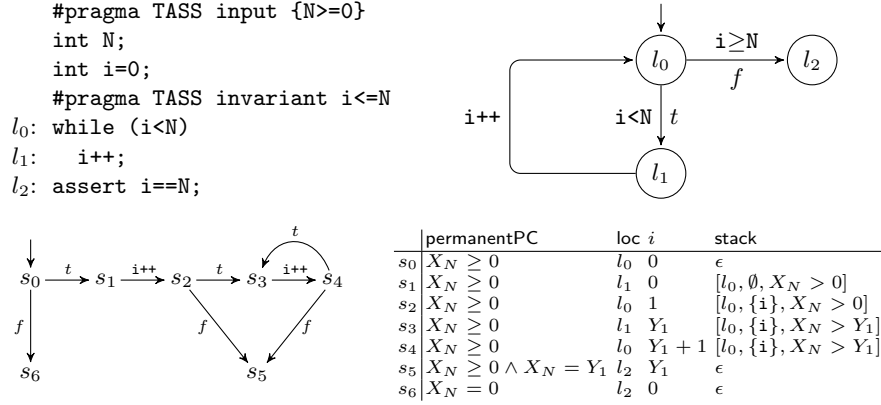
#pragma TASS input {N>=0}
int N;
int i=0;
#pragma TASS invariant i<=N
$l_0$: while (i<N)
$l_1$: i++;
$l_2$: assert i==N;

$l_0$
i$\geq$N
$f$
$l_2$
i++
i<N
$t$
$l_1$

$s_0$ $t$ $s_1$ i++ $s_2$ $t$ $s_3$ i++ $s_4$
$t$
$f$ $f$ $f$
$s_6$ $s_5$

| | permanentPC | loc | $i$ | stack |
|---|---|---|---|---|
| $s_0$ | $X_N \geq 0$ | $l_0$ | 0 | $\epsilon$ |
| $s_1$ | $X_N \geq 0$ | $l_1$ | 0 | $[l_0, \emptyset, X_N > 0]$ |
| $s_2$ | $X_N \geq 0$ | $l_0$ | 1 | $[l_0, \{\mathtt{i}\}, X_N > 0]$ |
| $s_3$ | $X_N \geq 0$ | $l_1$ | $Y_1$ | $[l_0, \{\mathtt{i}\}, X_N > Y_1]$ |
| $s_4$ | $X_N \geq 0$ | $l_0$ | $Y_1 + 1$ | $[l_0, \{\mathtt{i}\}, X_N > Y_1]$ |
| $s_5$ | $X_N \geq 0 \wedge X_N = Y_1$ | $l_2$ | $Y_1$ | $\epsilon$ |
| $s_6$ | $X_N = 0$ | $l_2$ | 0 | $\epsilon$ |